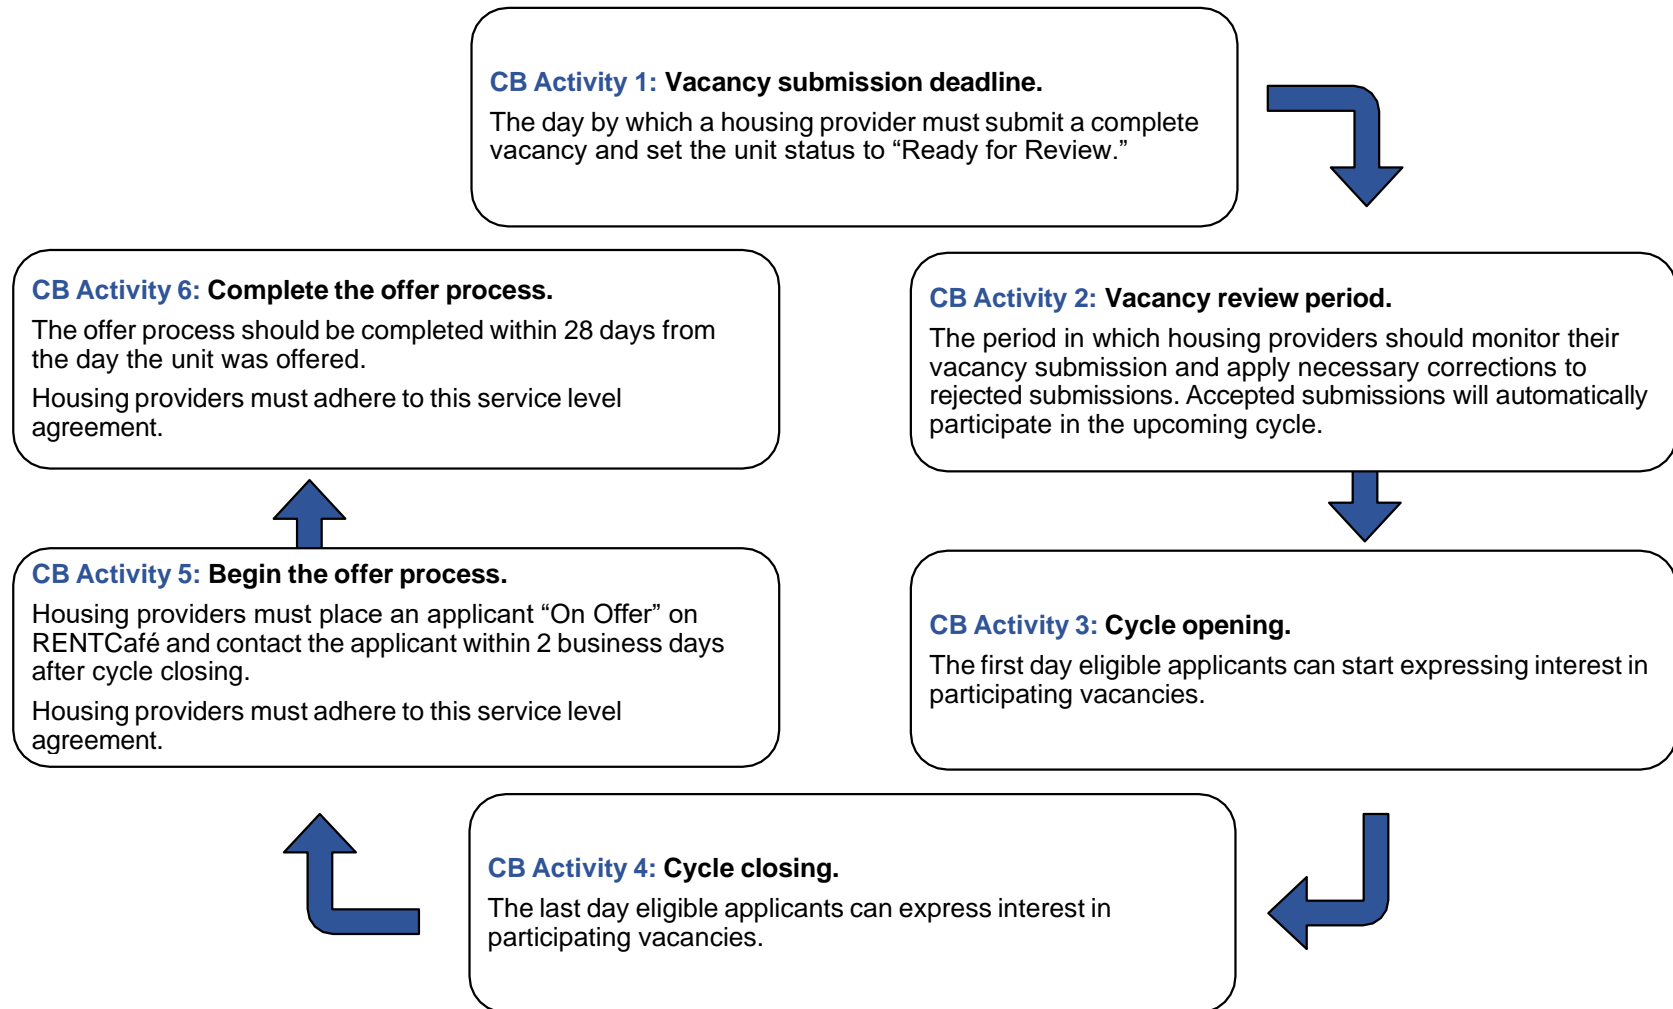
CB Activity 1: Vacancy submission deadline.

The day by which a housing provider must submit a complete vacancy and set the unit status to “Ready for Review.”

CB Activity 2: Vacancy review period.

The period in which housing providers should monitor their vacancy submission and apply necessary corrections to rejected submissions. Accepted submissions will automatically participate in the upcoming cycle.

CB Activity 3: Cycle opening.

The first day eligible applicants can start expressing interest in participating vacancies.

CB Activity 4: Cycle closing.

The last day eligible applicants can express interest in participating vacancies.

CB Activity 5: Begin the offer process.

Housing providers must place an applicant “On Offer” on RENTCafé and contact the applicant within 2 business days after cycle closing.

Housing providers must adhere to this service level agreement.

CB Activity 6: Complete the offer process.

The offer process should be completed within 28 days from the day the unit was offered.

Housing providers must adhere to this service level agreement.